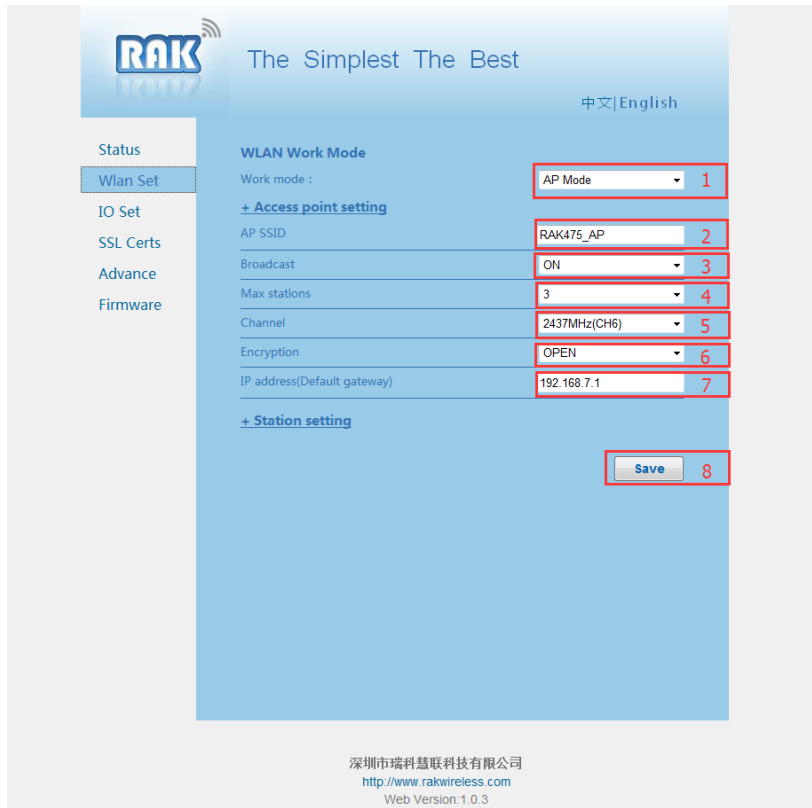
RAK

The Simplest The Best

中文|English

Status
Wlan Set
IO Set
SSL Certs
Advance
Firmware

WLAN Work Mode

Work mode : AP Mode 1

+ Access point setting

AP SSID RAK475_AP 2

Broadcast ON 3

Max stations 3 4

Channel 2437MHz(CH6) 5

Encryption OPEN 6

IP address(Default gateway) 192.168.7.1 7

+ Station setting

Save 8

深圳市瑞科慧联科技有限公司
http://www.rakwireless.com
Web Version:1.0.3